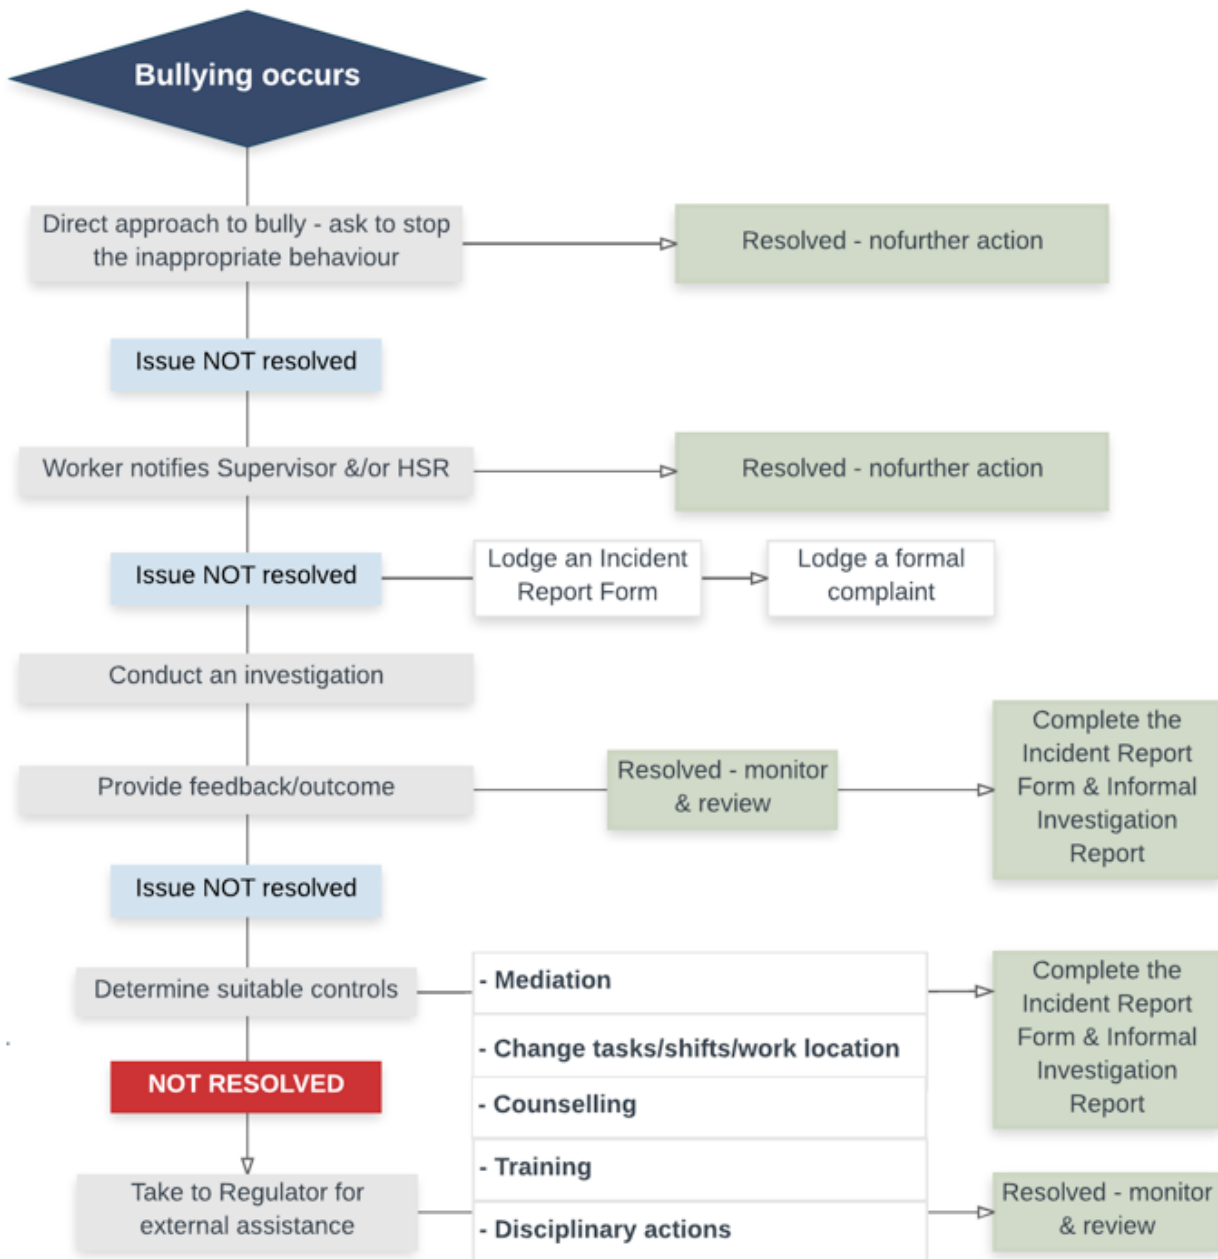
Bullying occurs

Direct approach to bully - ask to stop the inappropriate behaviour

Resolved - nofurther action

Issue NOT resolved

Worker notifies Supervisor &/or HSR

Resolved - nofurther action

Issue NOT resolved

Lodge an Incident Report Form

Lodge a formal complaint

Conduct an investigation

Provide feedback/outcome

Resolved - monitor & review

Complete the Incident Report Form & Informal Investigation Report

Issue NOT resolved

Determine suitable controls

- Mediation

- Change tasks/shifts/work location

- Counselling

- Training

- Disciplinary actions

Complete the Incident Report Form & Informal Investigation Report

NOT RESOLVED

Take to Regulator for external assistance

Resolved - monitor & review